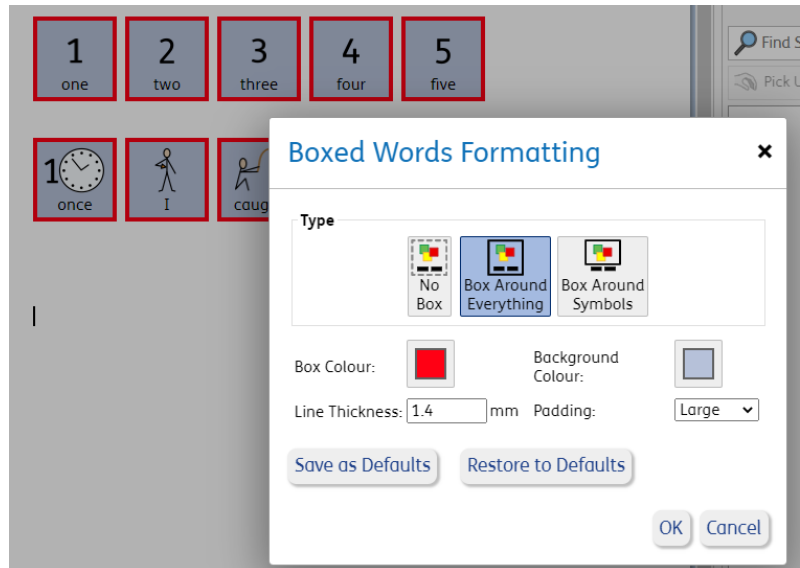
1
one

2
two

3
three

4
four

5
five

1
once

I

caug

Find S

Pick U

Boxed Words Formatting

×

Type

No Box

Box Around Everything

Box Around Symbols

Box Colour:

Background Colour:

Line Thickness: 1.4 mm

Padding: Large

Save as Defaults

Restore to Defaults

OK

Cancel